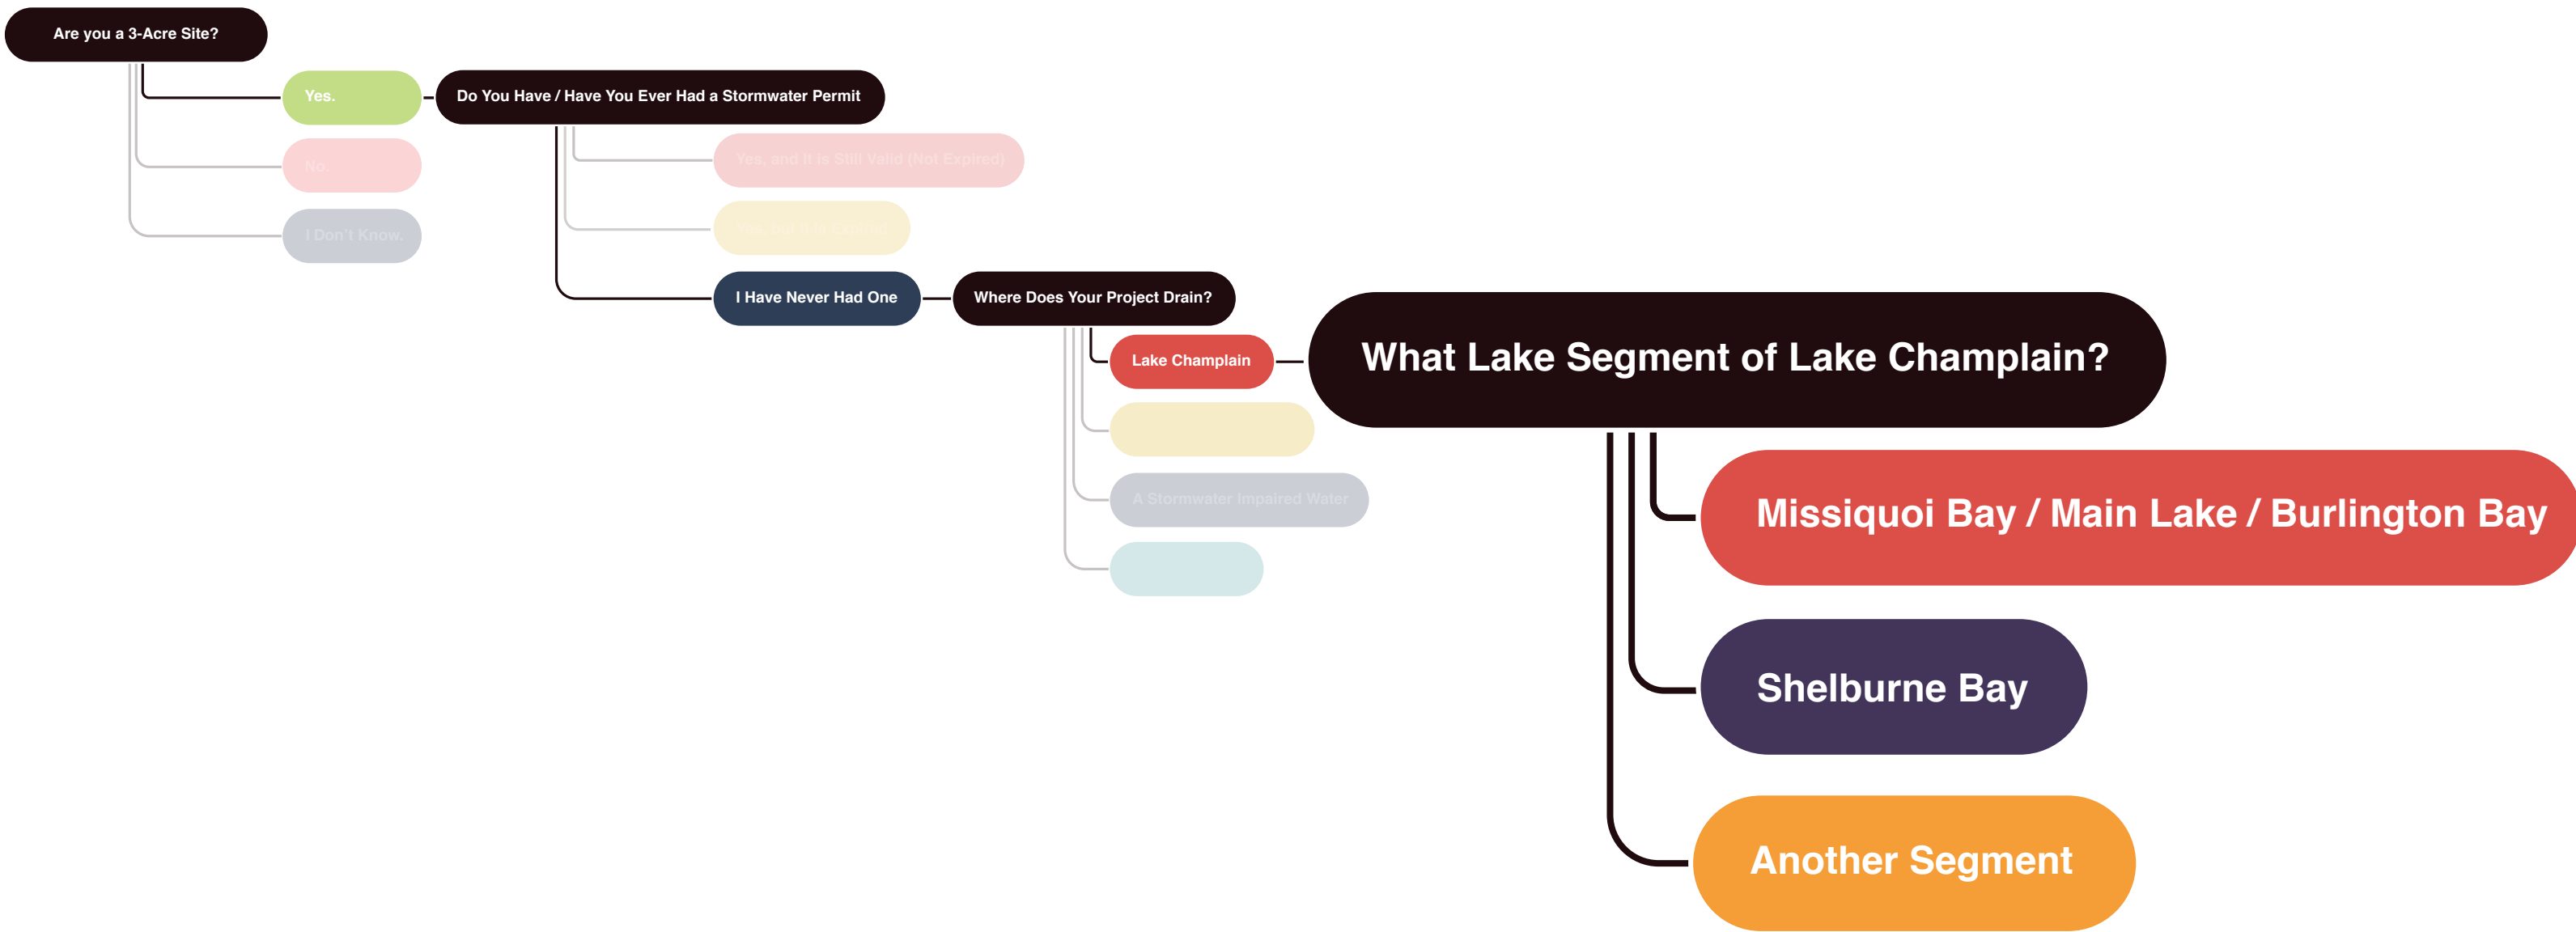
Are you a 3-Acre Site?

Yes.

Do You Have / Have You Ever Had a Stormwater Permit

No.

Yes, and It is Still Valid (Not Expired)

I Don't Know.

Yes, but It is Expired

I Have Never Had One

Where Does Your Project Drain?

Lake Champlain

What Lake Segment of Lake Champlain?

A Stormwater Impaired Water

Missiquoi Bay / Main Lake / Burlington Bay

Shelburne Bay

Another Segment